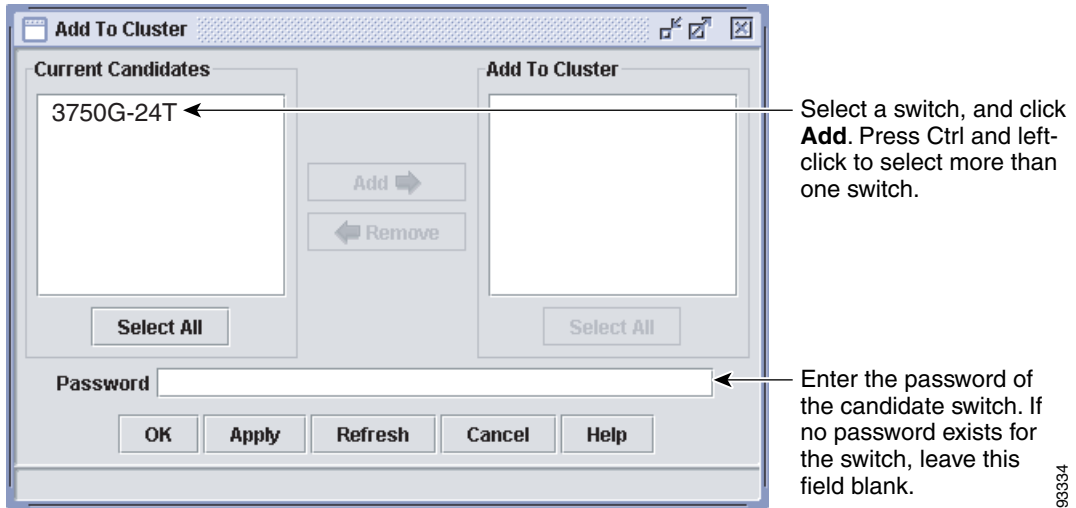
Add To Cluster

Current Candidates

3750G-24T

Add

Remove

Select All

Add To Cluster

Select All

Password

OK Apply Refresh Cancel Help

Select a switch, and click **Add**. Press Ctrl and left-click to select more than one switch.

Enter the password of the candidate switch. If no password exists for the switch, leave this field blank.

93334